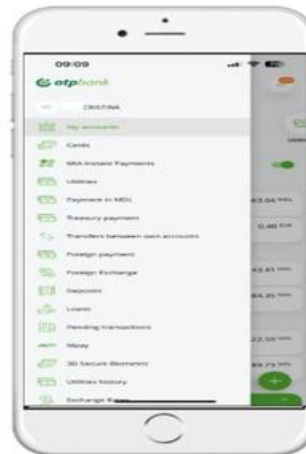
09:09

otpbank

CRISTINA

My accounts

Cards

MIA Instant Payments

Utilities

Payment in MDL

Treasury payment

Transfers between own accounts

Foreign payment

Foreign Exchange

Deposits

Loans

Pending transactions

Mpay

3D Secure Biometric

Utilities history

Exchange Rates

43.04

0.40

43.41

64.35

27.55

89.73